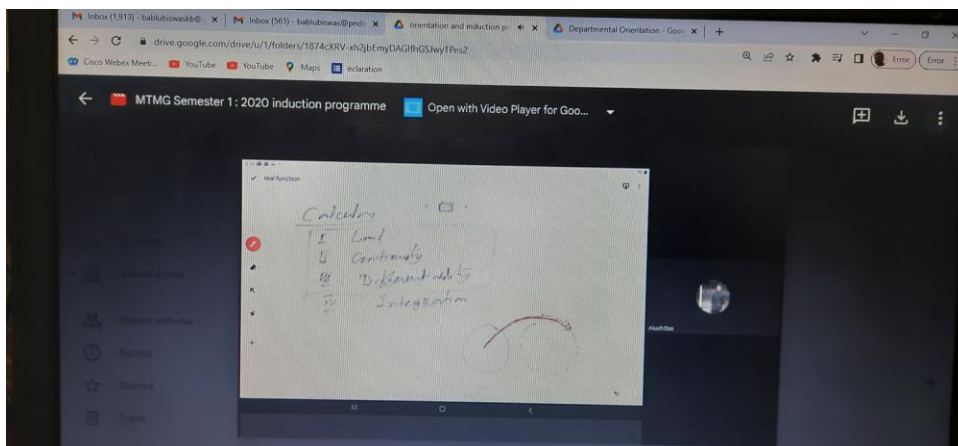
Inbox (1,913) - bablubiswaskb@ | Inbox (561) - bablubiswas@pnd | orientation and induction p | Departmental Orientation - Goo | +

drive.google.com/drive/u/1/folders/1874cXRV-xh2jbEmyDAGIfhGSJwyTPes2

Cisco Webex Meet... YouTube YouTube Maps eclaration

Error Error

MTMG Semester 1 : 2020 induction programme

Open with Video Player for Goo...

Real function

Calculus

I Limit

II Continuity

III Differentiability

IV Integration

Akash Das